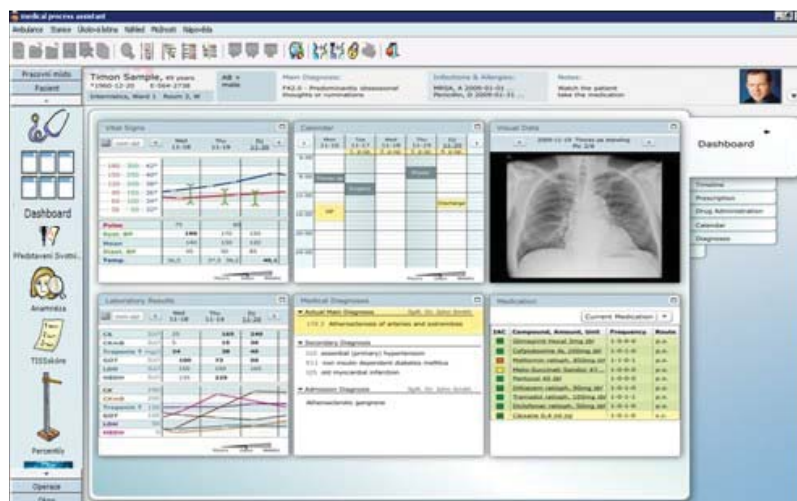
medical process assistant

Ambulance Stanice Úloha-klinika Náhled Možnosti Nápověda

Pracovní místo
Pacient

Timon Sample, 49 years
AB + male
Main Diagnosis:
F42.0 - Predominantly obsessional thoughts or ruminations
Infections & Allergies:
MRSA, A 2009-01-01
Penicillin, D 2009-01-11
Notes:
Watch the patient take the medication

Dashboard
Představení Svotti
Anamnéza
TISSskóre
Percentily
Operace

Vital Signs
Calendar
Visual Data
Dashboard
Timeline
Prescription
Drug Administration
Calendar
Diagnosis

Pulse
Syst. BP
Mean
Diast. BP
Temp.

Laboratory Results
CA
CRAHB
GOT
LDH
HBDH

Medical Diagnoses
Actual Main Diagnosis
170.2 Atherosclerosis of arteries and extremities
Secondary Diagnosis
I10 essential (primary) hypertension
E11 non insulin dependent diabetes mellitus
I25 old myocardial infarction
Admission Diagnosis
Atherosclerotic gangrene

Medication
Current Medication
Compound, Amount, Unit
Frequency
Route